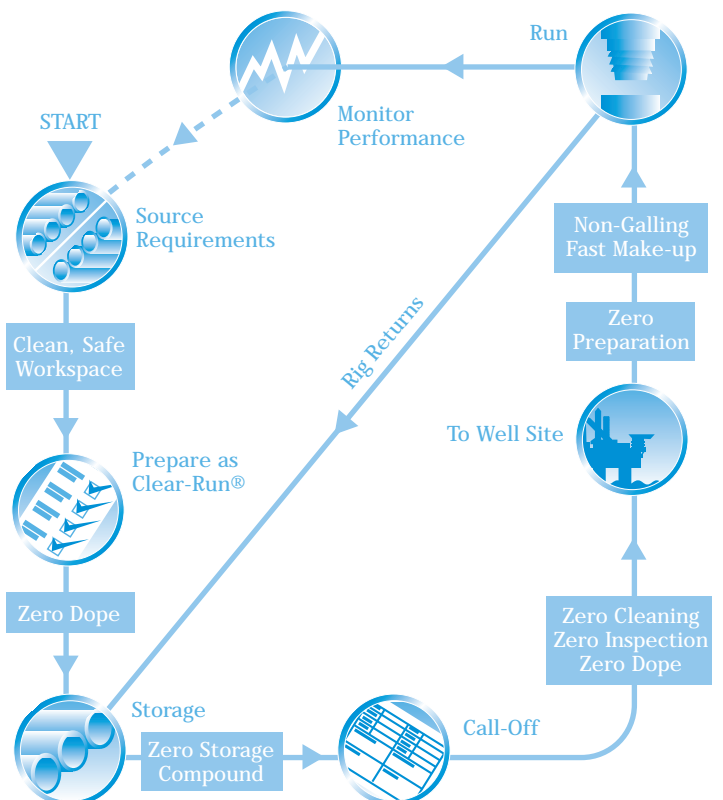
Run

Monitor Performance

START

Source Requirements

Clean, Safe Workspace

Prepare as Clear-Run®

Zero Dope

Storage

Zero Storage Compound

Call-Off

Zero Cleaning Zero Inspection Zero Dope

To Well Site

Zero Preparation

Non-Galling Fast Make-up

Rig Returns